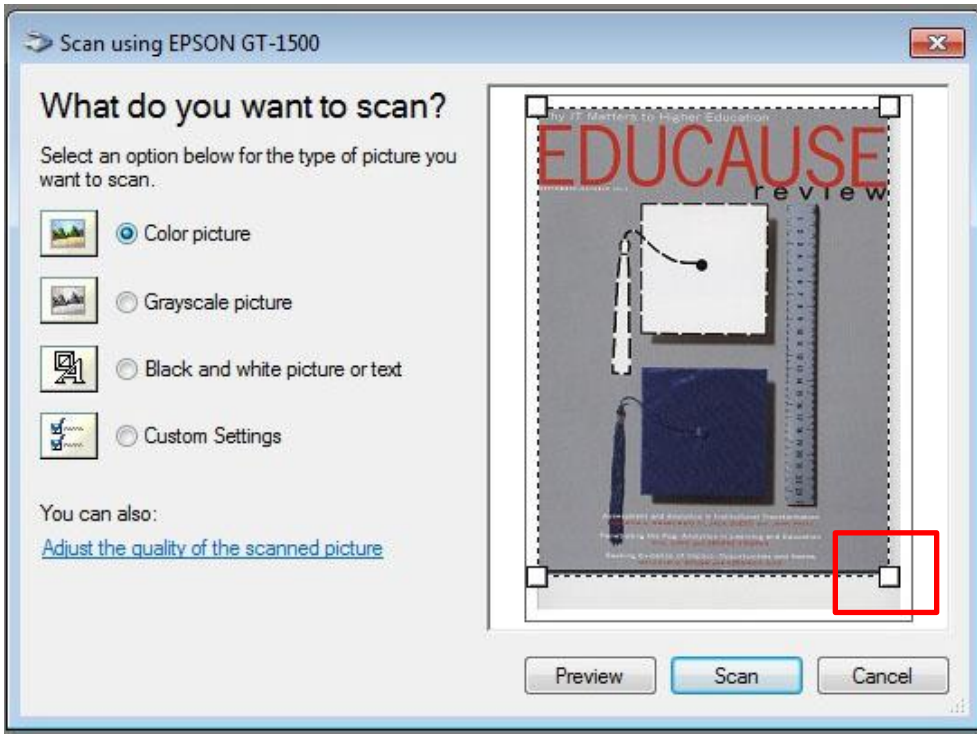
Scan using EPSON GT-1500

What do you want to scan?

Select an option below for the type of picture you want to scan.

Color picture

Grayscale picture

Black and white picture or text

Custom Settings

You can also:

Adjust the quality of the scanned picture

Why IT Matters to Higher Education
EDUCAUSE
review

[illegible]

Preview Scan Cancel